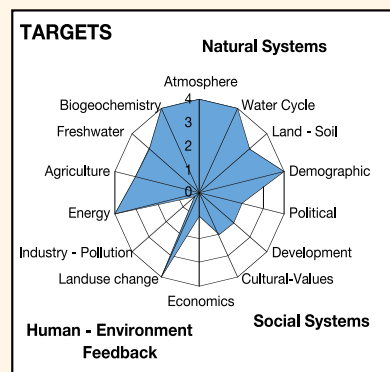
TARGETS

Natural Systems

Atmosphere
4
3
2
1
0
Water Cycle
Land - Soil
Demographic
Political
Development
Cultural-Values
Economics
Landuse change
Industry - Pollution
Energy
Agriculture
Freshwater
Biogeochemistry

Human - Environment Feedback

Social Systems